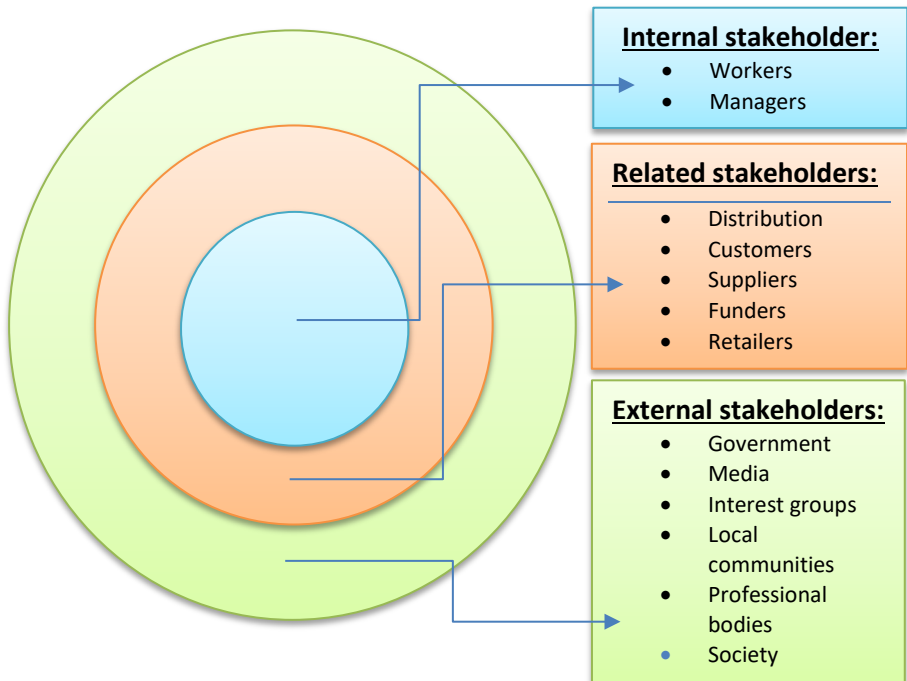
**Internal stakeholder:**
- Workers
- Managers

**Related stakeholders:**
- Distribution
- Customers
- Suppliers
- Funders
- Retailers

**External stakeholders:**
- Government
- Media
- Interest groups
- Local communities
- Professional bodies
- Society